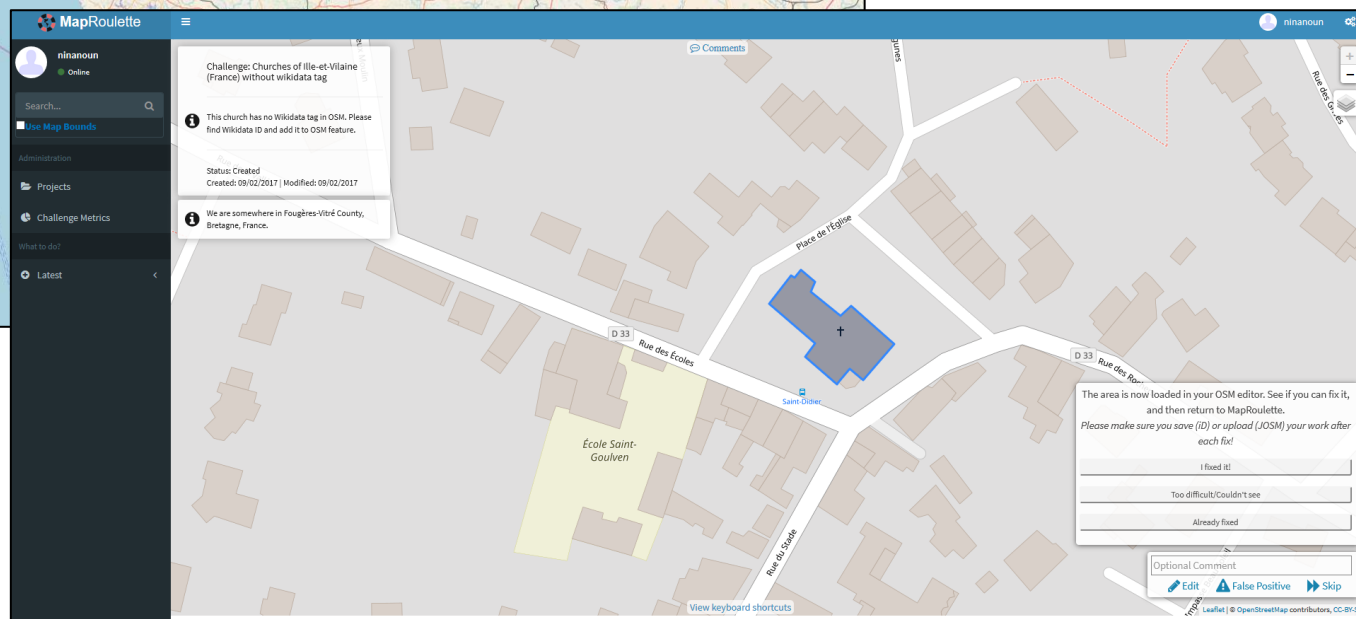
MapRoulette

ninanoun

ninanoun
Online

Search...

Use Map Bounds

Administration

Projects

Challenge Metrics

What to do?

Latest

Challenge: Churches of Ille-et-Vilaine (France) without wikidata tag

This church has no Wikidata tag in OSM. Please find Wikidata ID and add it to OSM feature.

Status: Created
Created: 09/02/2017 | Modified: 09/02/2017

We are somewhere in Fougères-Vitré County, Bretagne, France.

Comments

Place de l'Église

D 33

Rue des Écoles

Saint-Didier

École Saint-Goulven

Rue du Stade

D 33

Rue des Ro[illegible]

Rue des G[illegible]

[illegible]gnes

The area is now loaded in your OSM editor. See if you can fix it, and then return to MapRoulette.
Please make sure you save (iD) or upload (JOSM) your work after each fix!

I fixed it!

Too difficult/Couldn't see

Already fixed

Optional Comment

Edit

False Positive

Skip

View keyboard shortcuts

Leaflet | © OpenStreetMap contributors, CC-BY-S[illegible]